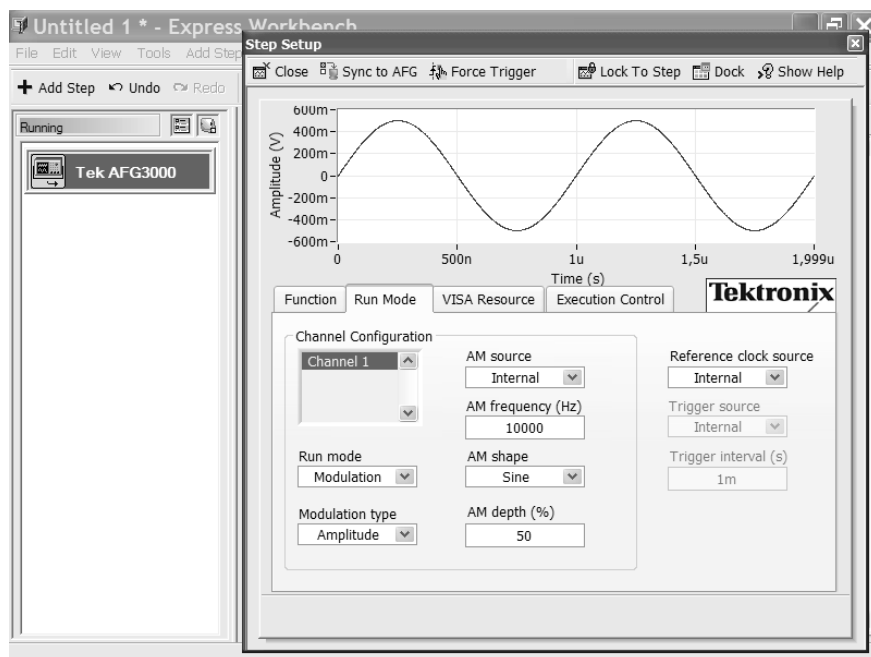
Untitled 1 * - Express Workbench

File Edit View Tools Add Step

+ Add Step Undo Redo

Running

Tek AFG3000

Step Setup

Close Sync to AFG Force Trigger Lock To Step Dock Show Help

600m
400m
200m
0
-200m
-400m
-600m

Amplitude (V)

0 500n 1u 1,5u 1,999u

Time (s)

Function Run Mode VISA Resource Execution Control

Tektronix

Channel Configuration

Channel 1

Run mode
Modulation

Modulation type
Amplitude

AM source
Internal

AM frequency (Hz)
10000

AM shape
Sine

AM depth (%)
50

Reference clock source
Internal

Trigger source
Internal

Trigger interval (s)
1m